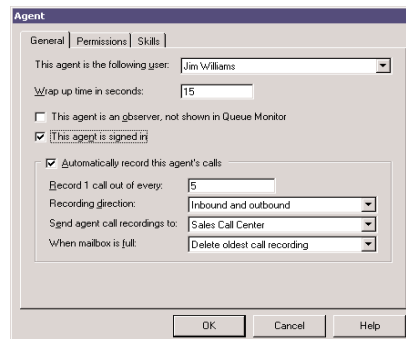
Agent

General | Permissions | Skills

This agent is the following user: Jim Williams

Wrap up time in seconds: 15

This agent is an observer, not shown in Queue Monitor

This agent is signed in

Automatically record this agent's calls

Record 1 call out of every: 5

Recording direction: Inbound and outbound

Send agent call recordings to: Sales Call Center

When mailbox is full: Delete oldest call recording

OK | Cancel | Help